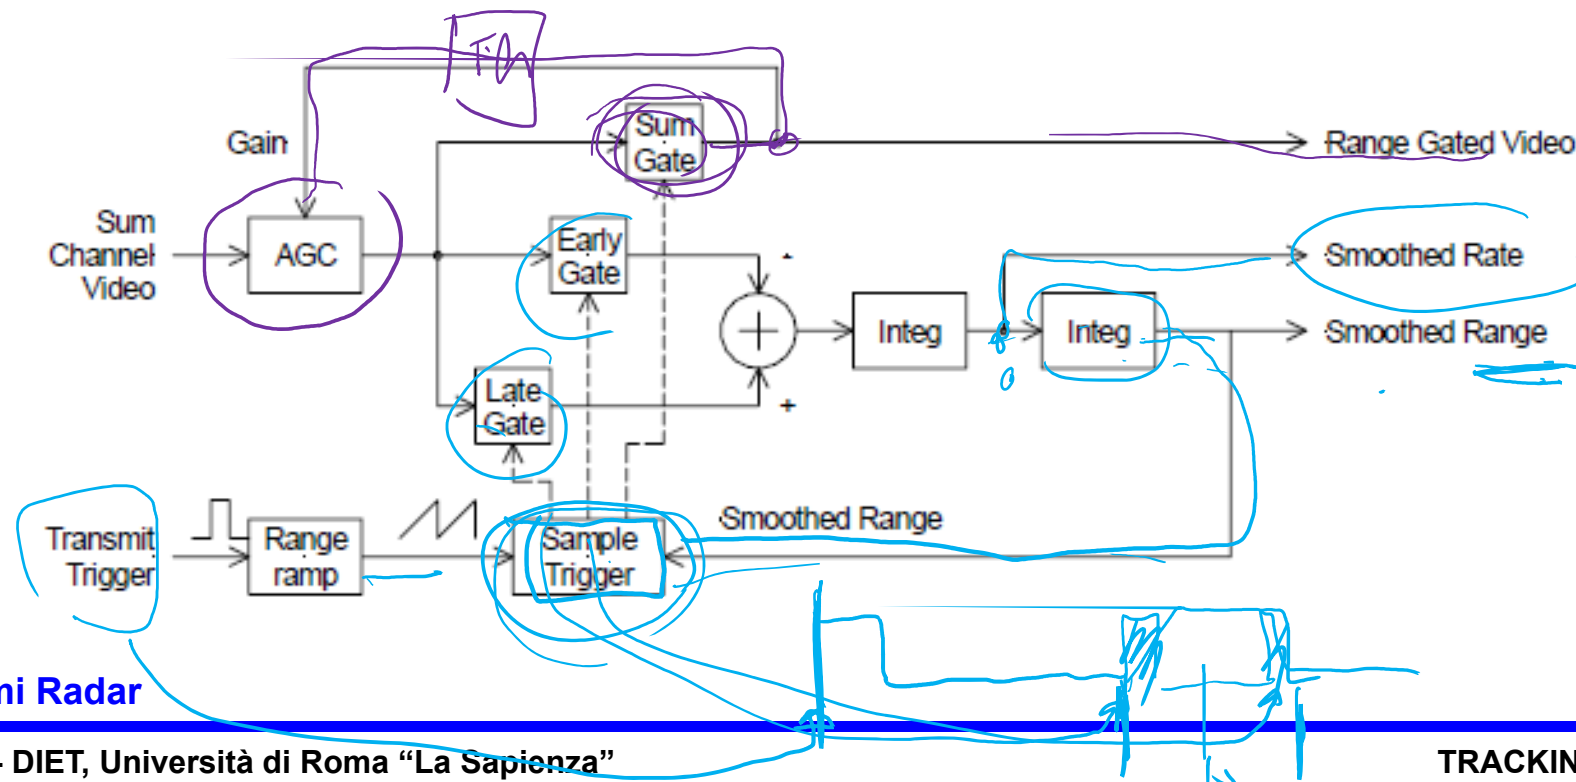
Gain

Sum Gate

Range Gated Video

Sum Channel Video

AGC

Early Gate

Smoothed Rate

Integ

Integ

Smoothed Range

Late Gate

Smoothed Range

Transmit Trigger

Range ramp

Sample Trigger

ni Radar

- DIET, Università di Roma "La Sapienza"

TRACKIN